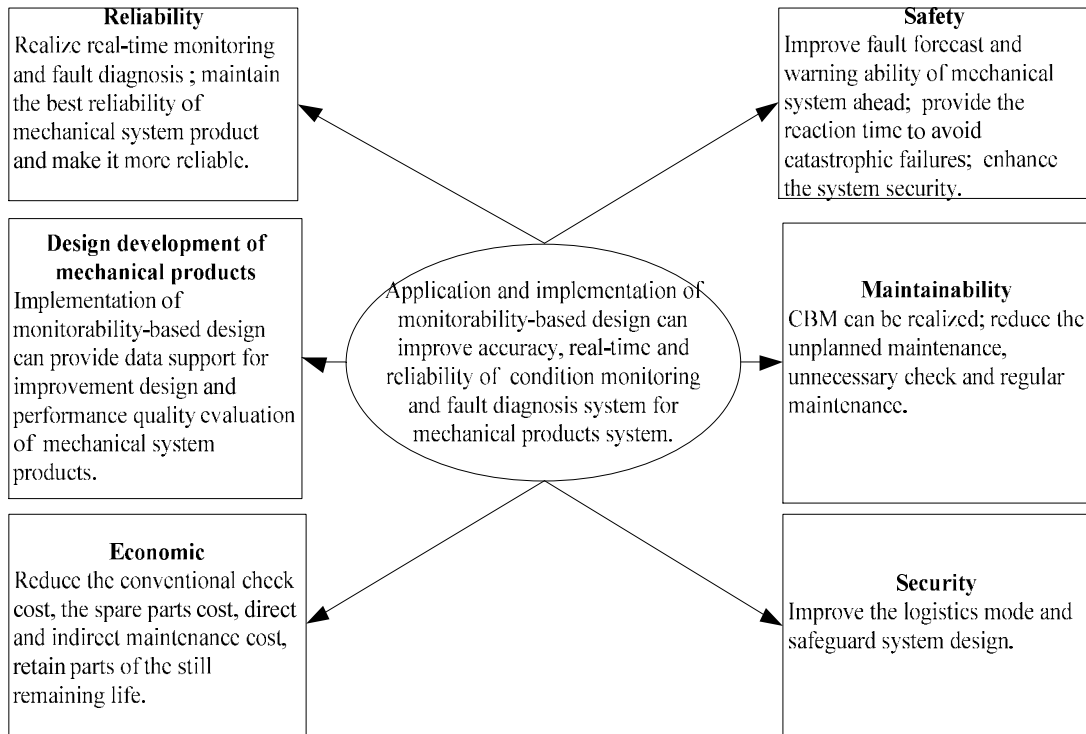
Reliability
Realize real-time monitoring and fault diagnosis ; maintain the best reliability of mechanical system product and make it more reliable.

Safety
Improve fault forecast and warning ability of mechanical system ahead; provide the reaction time to avoid catastrophic failures; enhance the system security.

Design development of mechanical products
Implementation of monitorability-based design can provide data support for improvement design and performance quality evaluation of mechanical system products.

Application and implementation of monitorability-based design can improve accuracy, real-time and reliability of condition monitoring and fault diagnosis system for mechanical products system.

Maintainability
CBM can be realized; reduce the unplanned maintenance, unnecessary check and regular maintenance.

Economic
Reduce the conventional check cost, the spare parts cost, direct and indirect maintenance cost, retain parts of the still remaining life.

Security
Improve the logistics mode and safeguard system design.